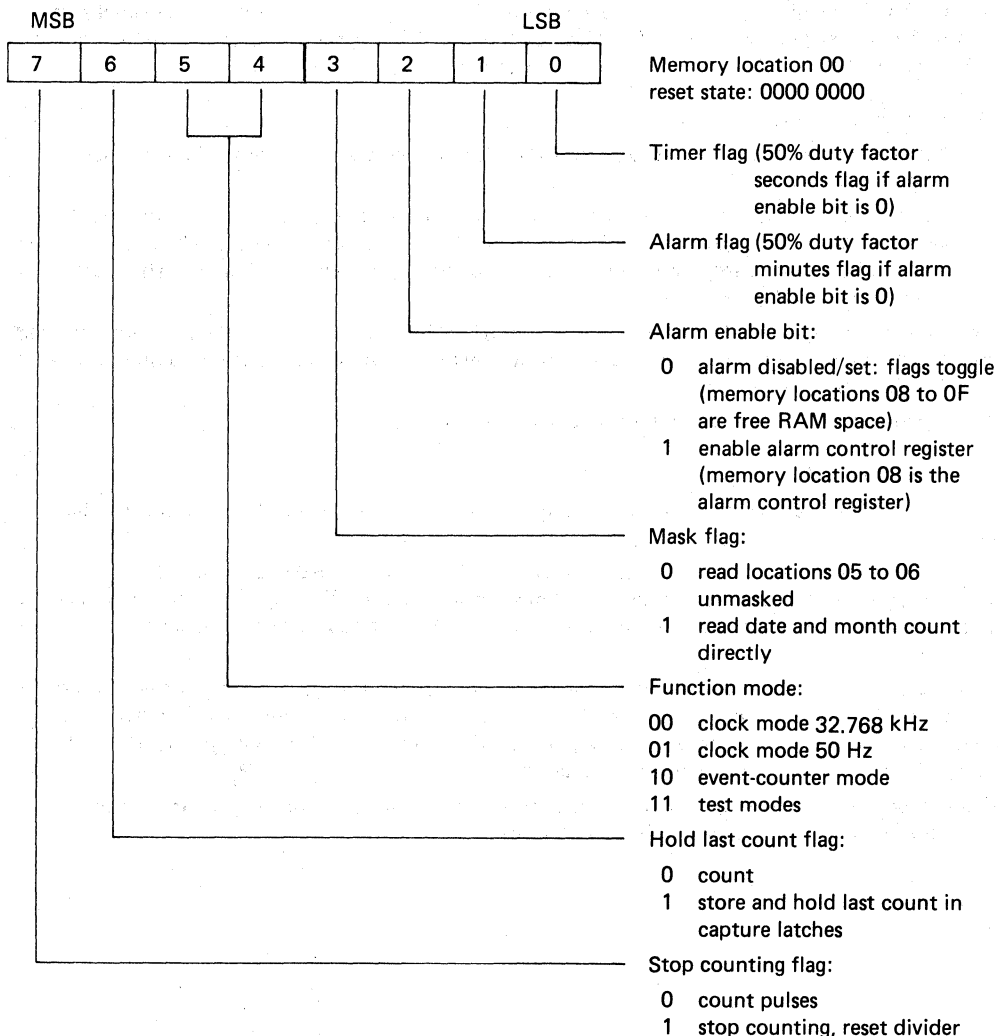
MSB LSB

| 7 | 6 | 5 | 4 | 3 | 2 | 1 | 0 |
|---|---|---|---|---|---|---|---|

Memory location 00
reset state: 0000 0000

Timer flag (50% duty factor seconds flag if alarm enable bit is 0)

Alarm flag (50% duty factor minutes flag if alarm enable bit is 0)

Alarm enable bit:

0 alarm disabled/set: flags toggle (memory locations 08 to 0F are free RAM space)
1 enable alarm control register (memory location 08 is the alarm control register)

Mask flag:

0 read locations 05 to 06 unmasked
1 read date and month count directly

Function mode:

00 clock mode 32.768 kHz
01 clock mode 50 Hz
10 event-counter mode
11 test modes

Hold last count flag:

0 count
1 store and hold last count in capture latches

Stop counting flag:

0 count pulses
1 stop counting, reset divider